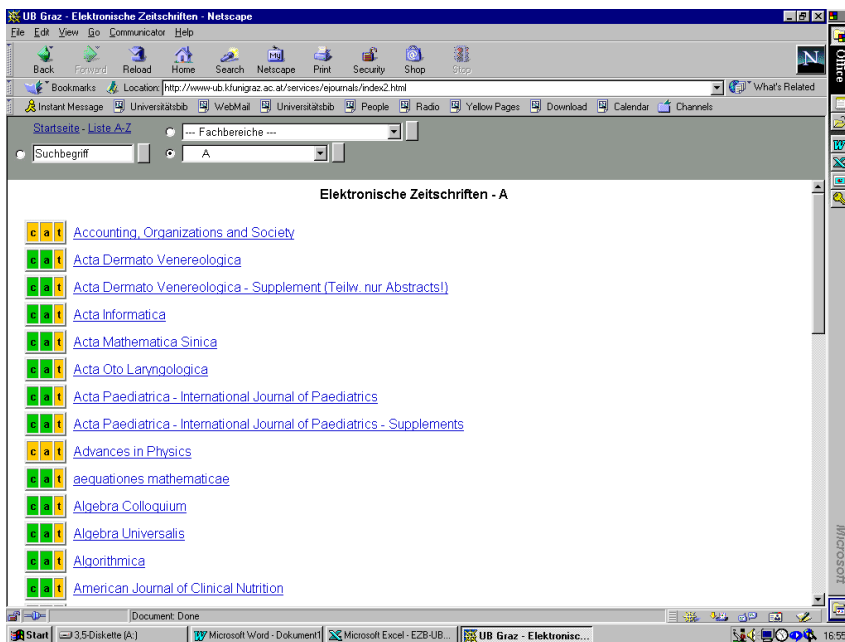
UB Graz - Elektronische Zeitschriften - Netscape

File Edit View Go Communicator Help

Back Forward Reload Home Search Netscape Print Security Shop Stop

Bookmarks Location: http://www-ub.kfunigraz.ac.at/services/ejournals/index2.html What's Related

Instant Message Universitätsbib WebMail Universitätsbib People Radio Yellow Pages Download Calendar Channels

Startseite - Liste A-Z

--- Fachbereiche ---

Suchbegriff

A

Elektronische Zeitschriften - A

c a t Accounting, Organizations and Society

c a t Acta Dermato Venereologica

c a t Acta Dermato Venereologica - Supplement (Teilw. nur Abstracts!)

c a t Acta Informatica

c a t Acta Mathematica Sinica

c a t Acta Oto Laryngologica

c a t Acta Paediatrica - International Journal of Paediatrics

c a t Acta Paediatrica - International Journal of Paediatrics - Supplements

c a t Advances in Physics

c a t aequationes mathematicae

c a t Algebra Colloquium

c a t Algebra Universalis

c a t Algorithmica

c a t American Journal of Clinical Nutrition

Document: Done

Start 3,5-Diskette (A:) Microsoft Word - Dokument1 Microsoft Excel - EZB-UB... UB Graz - Elektronisc... 16:55

Office Microsoft